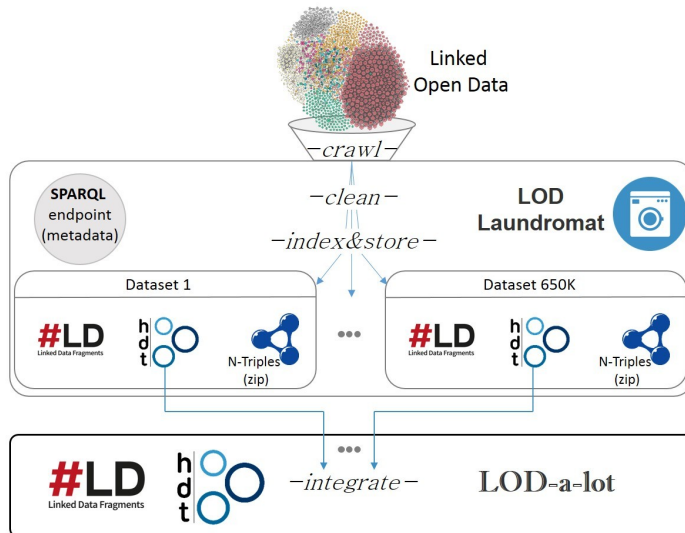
Linked Open Data

−crawl−

SPARQL endpoint (metadata)

−clean−

−index&store−

LOD Laundromat

Dataset 1

#LD
Linked Data Fragments

hdt

N-Triples (zip)

•••

Dataset 650K

#LD
Linked Data Fragments

hdt

N-Triples (zip)

•••

#LD
Linked Data Fragments

hdt

−integrate−

LOD-a-lot